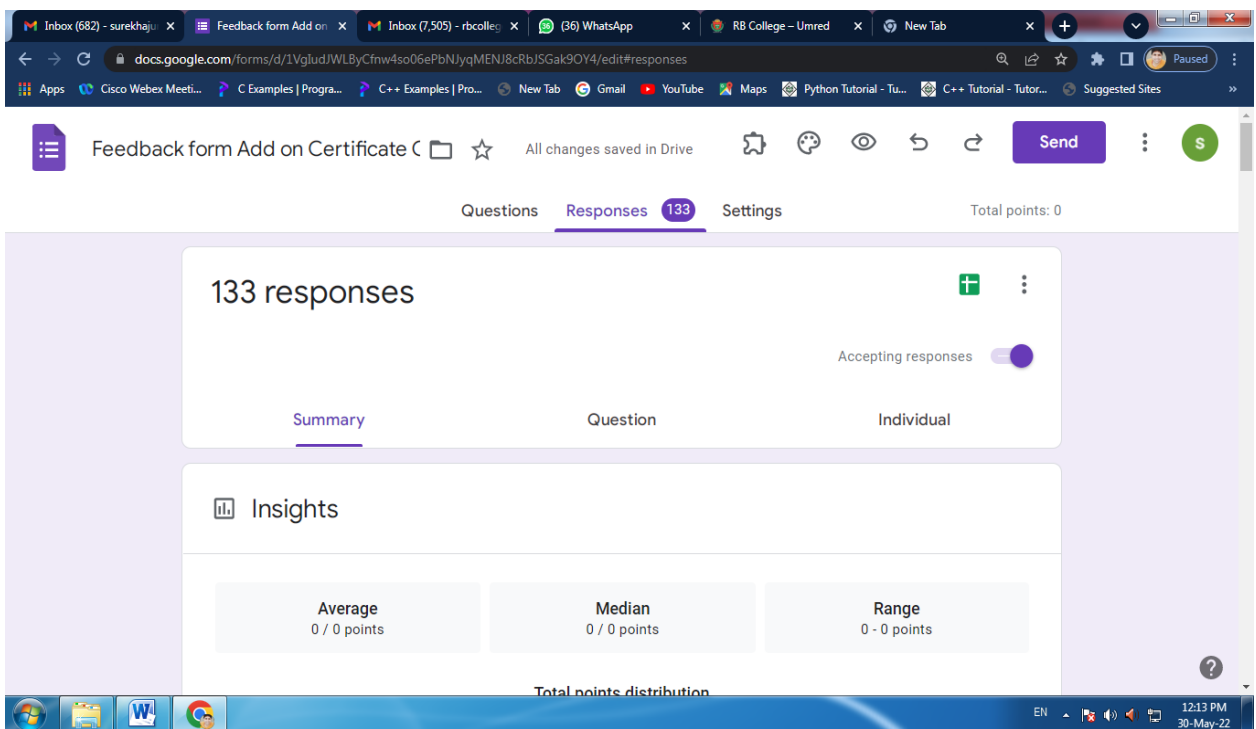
Inbox (682) - surekhaju ×
Feedback form Add on ×
Inbox (7,505) - rbcolleg ×
(36) WhatsApp ×
RB College – Umred ×
New Tab ×

docs.google.com/forms/d/1VgIudJWLByCfnw4so06ePbNJyqMENJ8cRbJSGak9OY4/edit#responses

Paused

Apps Cisco Webex Meeti... C Examples | Progra... C++ Examples | Pro... New Tab Gmail YouTube Maps Python Tutorial - Tu... C++ Tutorial - Tutor... Suggested Sites »

Feedback form Add on Certificate C

All changes saved in Drive

Send

S

Questions Responses 133 Settings

Total points: 0

133 responses

Accepting responses

Summary Question Individual

Insights

| Average | Median | Range |
|---|---|---|
| 0 / 0 points | 0 / 0 points | 0 - 0 points |

Total points distribution

EN

12:13 PM
30-May-22